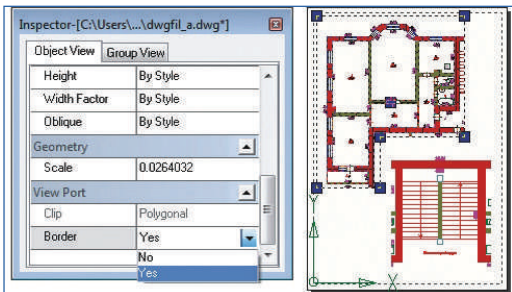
Inspector-[C:\Users\...\dwgfil_a.dwg*]

Object View | Group View

| Height | By Style |
|---|---|
| Width Factor | By Style |
| Oblique | By Style |

Geometry

| Scale | 0.0264032 |
|---|---|

View Port

| Clip | Polygonal |
|---|---|
| Border | Yes |

No
Yes

Y
X